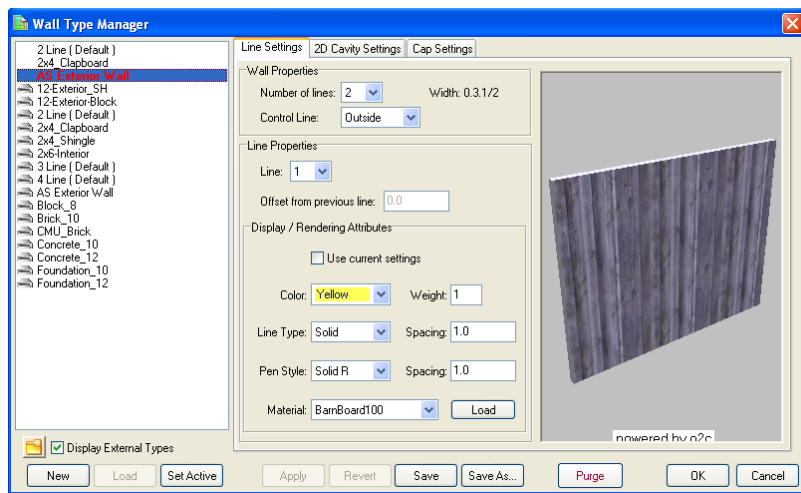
Wall Type Manager

2 Line ( Default )
2x4_Clapboard
AS Exterior Wall
12-Exterior_SH
12-Exterior-Block
2 Line ( Default )
2x4_Clapboard
2x4_Shingle
2x6-Interior
3 Line ( Default )
4 Line ( Default )
AS Exterior Wall
Block_8
Brick_10
CMU_Brick
Concrete_10
Concrete_12
Foundation_10
Foundation_12

Display External Types

Line Settings | 2D Cavity Settings | Cap Settings

Wall Properties
Number of lines: 2
Width: 0.3.1/2
Control Line: Outside

Line Properties
Line: 1
Offset from previous line: 0.0

Display / Rendering Attributes
Use current settings
Color: Yellow
Weight: 1
Line Type: Solid
Spacing: 1.0
Pen Style: Solid R
Spacing: 1.0
Material: BarnBoard100
Load

powered by p2c

New | Load | Set Active | Apply | Revert | Save | Save As... | Purge | OK | Cancel